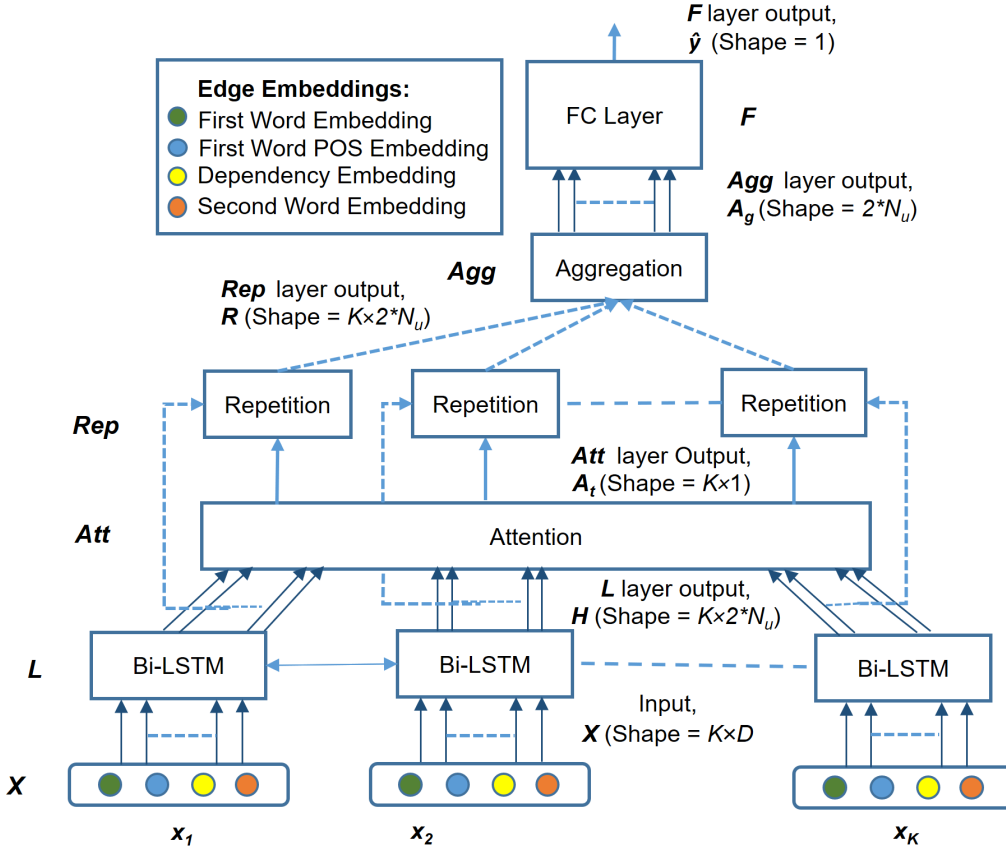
**F** layer output, $\hat{y}$ (Shape = 1)

Edge Embeddings:
First Word Embedding
First Word POS Embedding
Dependency Embedding
Second Word Embedding

FC Layer

**F**

**Agg** layer output, $A_g$ (Shape = $2*N_u$)

**Agg**

Aggregation

**Rep** layer output, **R** (Shape = $K\times2*N_u$)

**Rep**

Repetition

Repetition

Repetition

**Att** layer Output, $A_t$ (Shape = $K\times1$)

**Att**

Attention

**L** layer output, **H** (Shape = $K\times2*N_u$)

**L**

Bi-LSTM

Bi-LSTM

Bi-LSTM

Input, **X** (Shape = $K\times D$

**X**

$x_1$

$x_2$

$x_K$